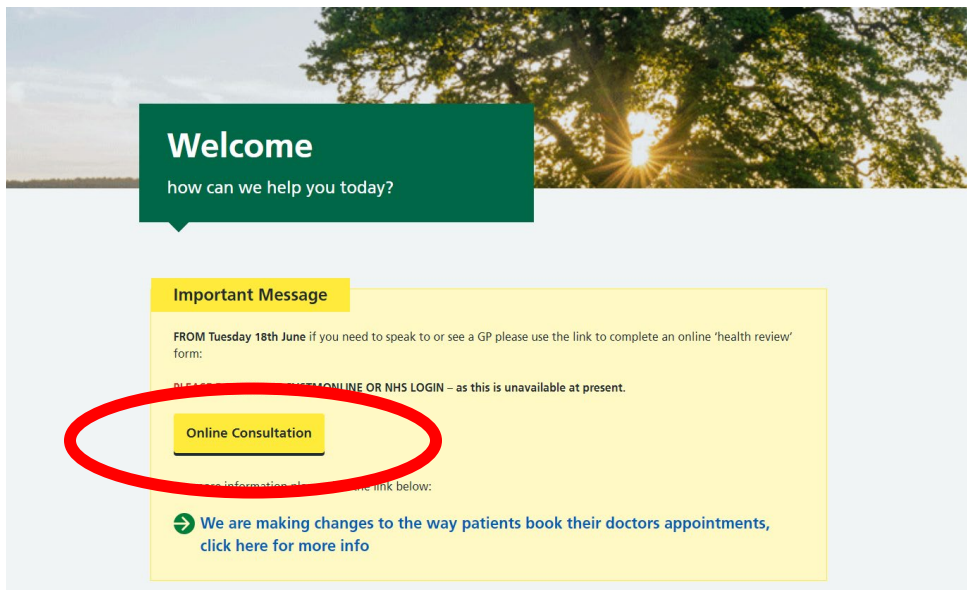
Welcome
how can we help you today?

Important Message

FROM Tuesday 18th June if you need to speak to or see a GP please use the link to complete an online 'health review' form:

PLEA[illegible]STMONLINE OR NHS LOGIN – as this is unavailable at present.

Online Consultation

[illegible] information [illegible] the link below:

We are making changes to the way patients book their doctors appointments, click here for more info